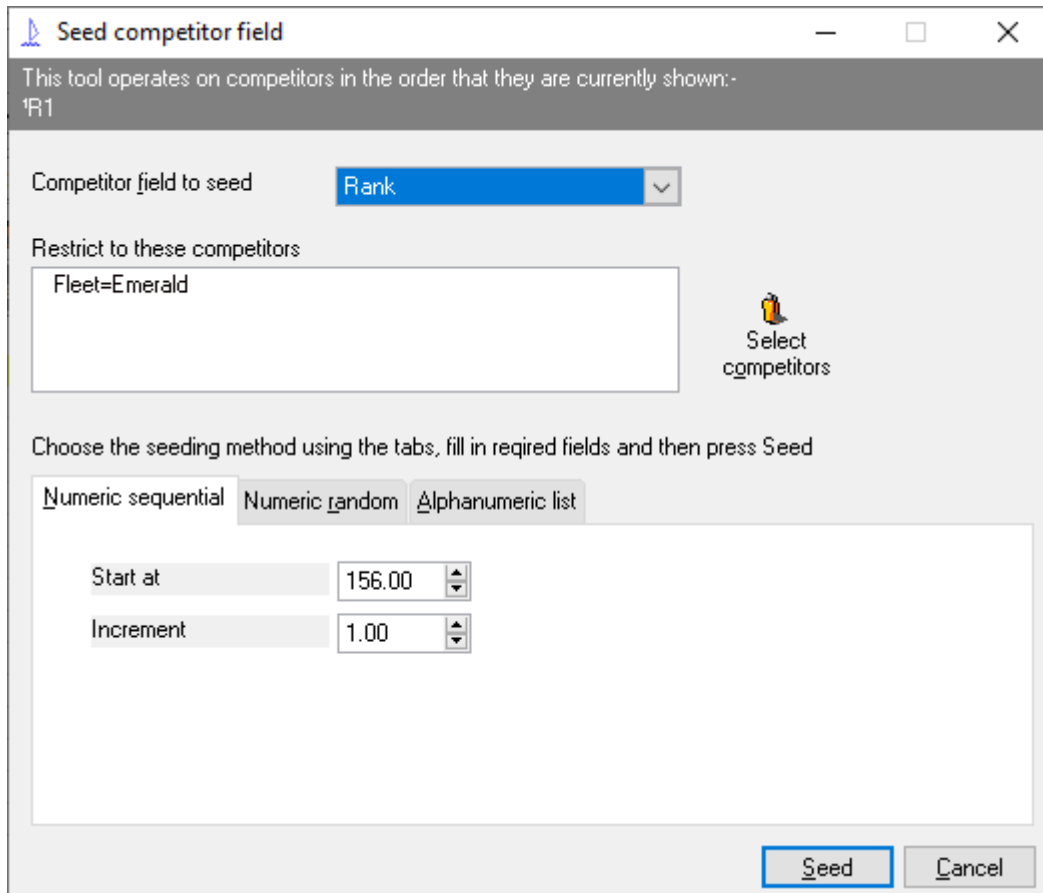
Seed competitor field

This tool operates on competitors in the order that they are currently shown:-
¹R1

Competitor field to seed
Rank

Restrict to these competitors
Fleet=Emerald

Select competitors

Choose the seeding method using the tabs, fill in reqired fields and then press Seed

Numeric sequential
Numeric random
Alphanumeric list

Start at
156.00

Increment
1.00

Seed
Cancel